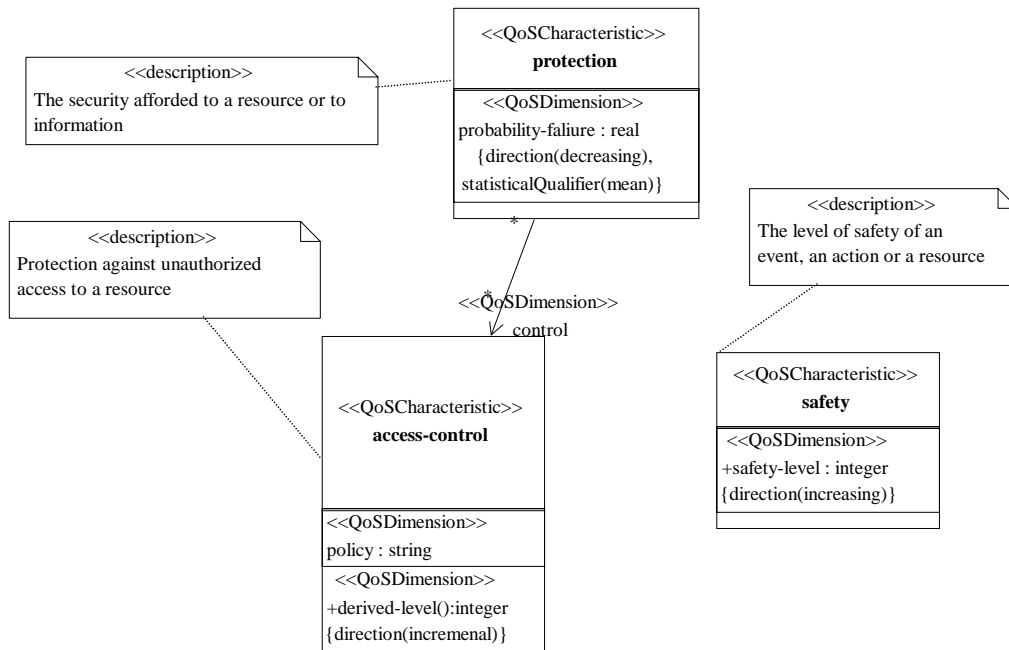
<<QoSCharacteristic>>
**protection**

<<description>>
The security afforded to a resource or to information

<<QoSDimension>>
probability-faliure : real
{direction(decreasing), statisticalQualifier(mean)}

*

<<description>>
Protection against unauthorized access to a resource

*
<<QoSDimension>>
control

<<description>>
The level of safety of an event, an action or a resource

<<QoSCharacteristic>>
**access-control**

<<QoSDimension>>
policy : string

<<QoSDimension>>
+derived-level():integer
{direction(incremenal)}

<<QoSCharacteristic>>
**safety**

<<QoSDimension>>
+safety-level : integer
{direction(increasing)}